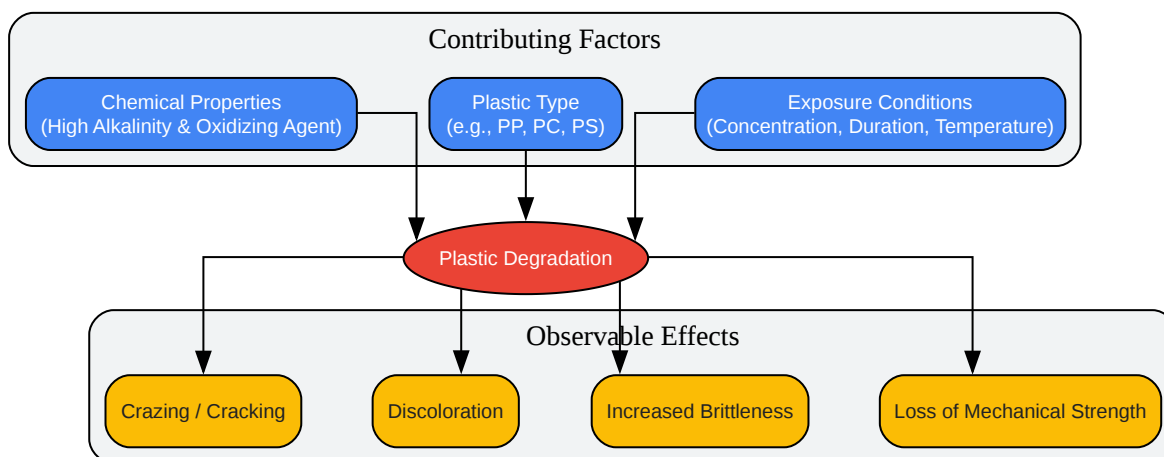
Contributing Factors

Chemical Properties
(High Alkalinity & Oxidizing Agent)

Plastic Type
(e.g., PP, PC, PS)

Exposure Conditions
(Concentration, Duration, Temperature)

Plastic Degradation

Observable Effects

Crazing / Cracking

Discoloration

Increased Brittleness

Loss of Mechanical Strength